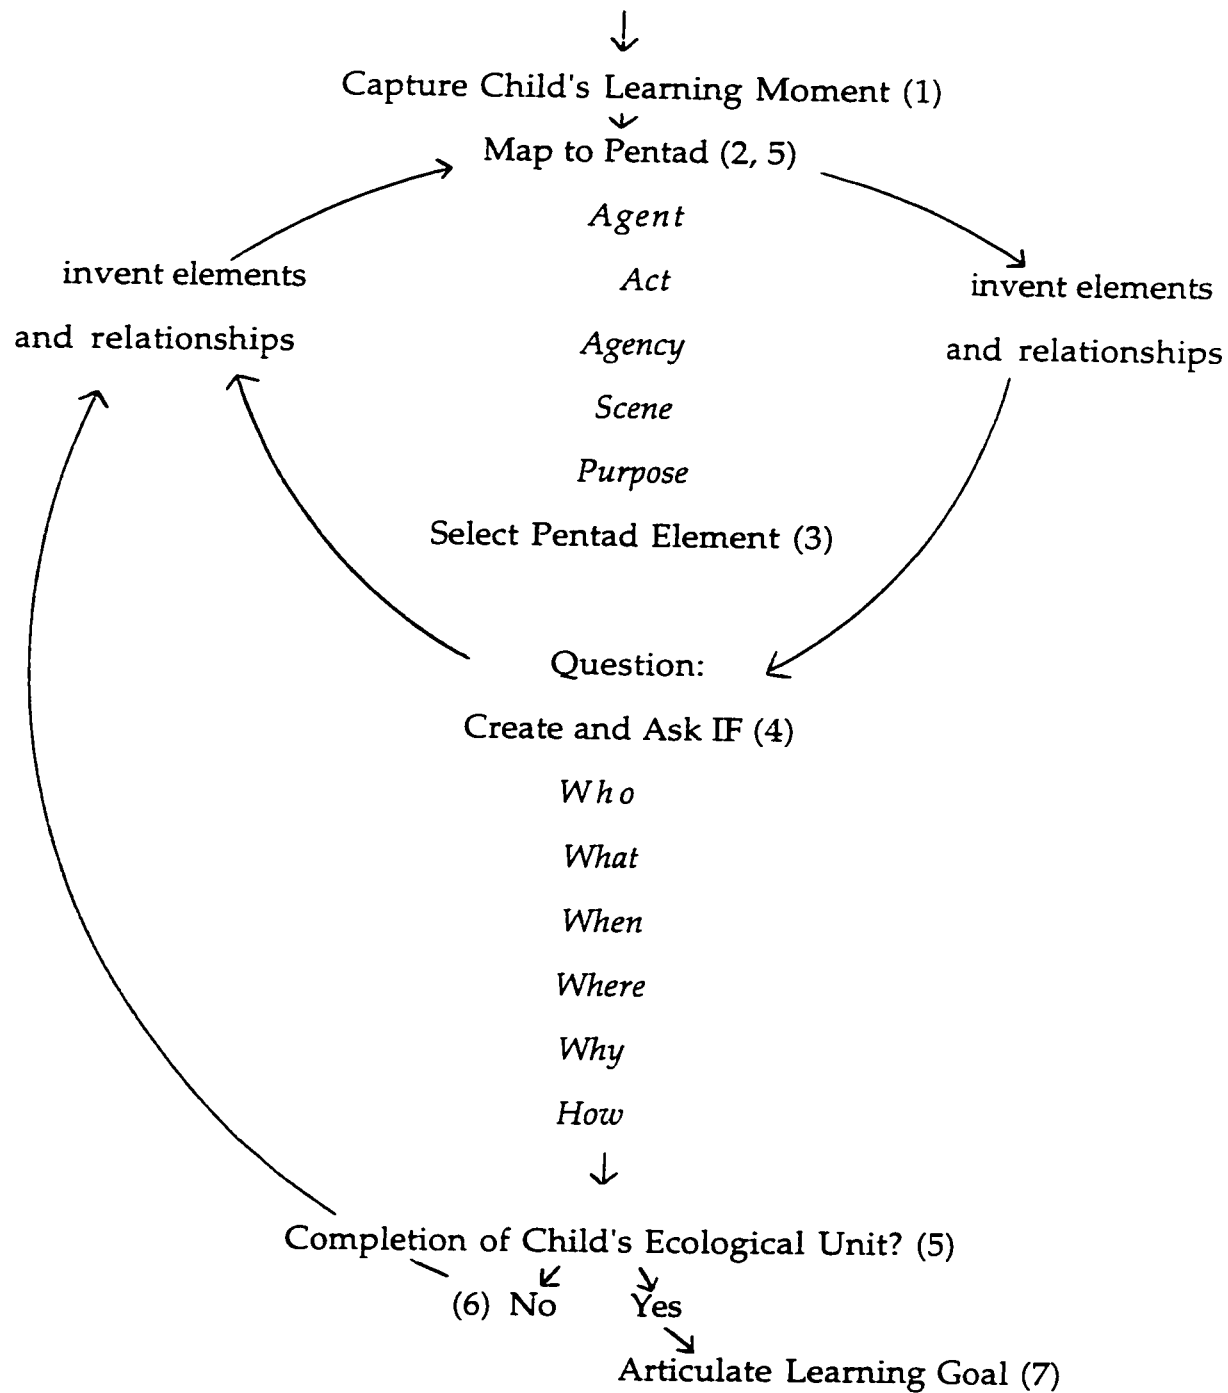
Capture Child's Learning Moment (1)

Map to Pentad (2, 5)

invent elements and relationships

invent elements and relationships

*Agent*

*Act*

*Agency*

*Scene*

*Purpose*

Select Pentad Element (3)

Question:

Create and Ask IF (4)

*Who*

*What*

*When*

*Where*

*Why*

*How*

Completion of Child's Ecological Unit? (5)

(6) No Yes

Articulate Learning Goal (7)